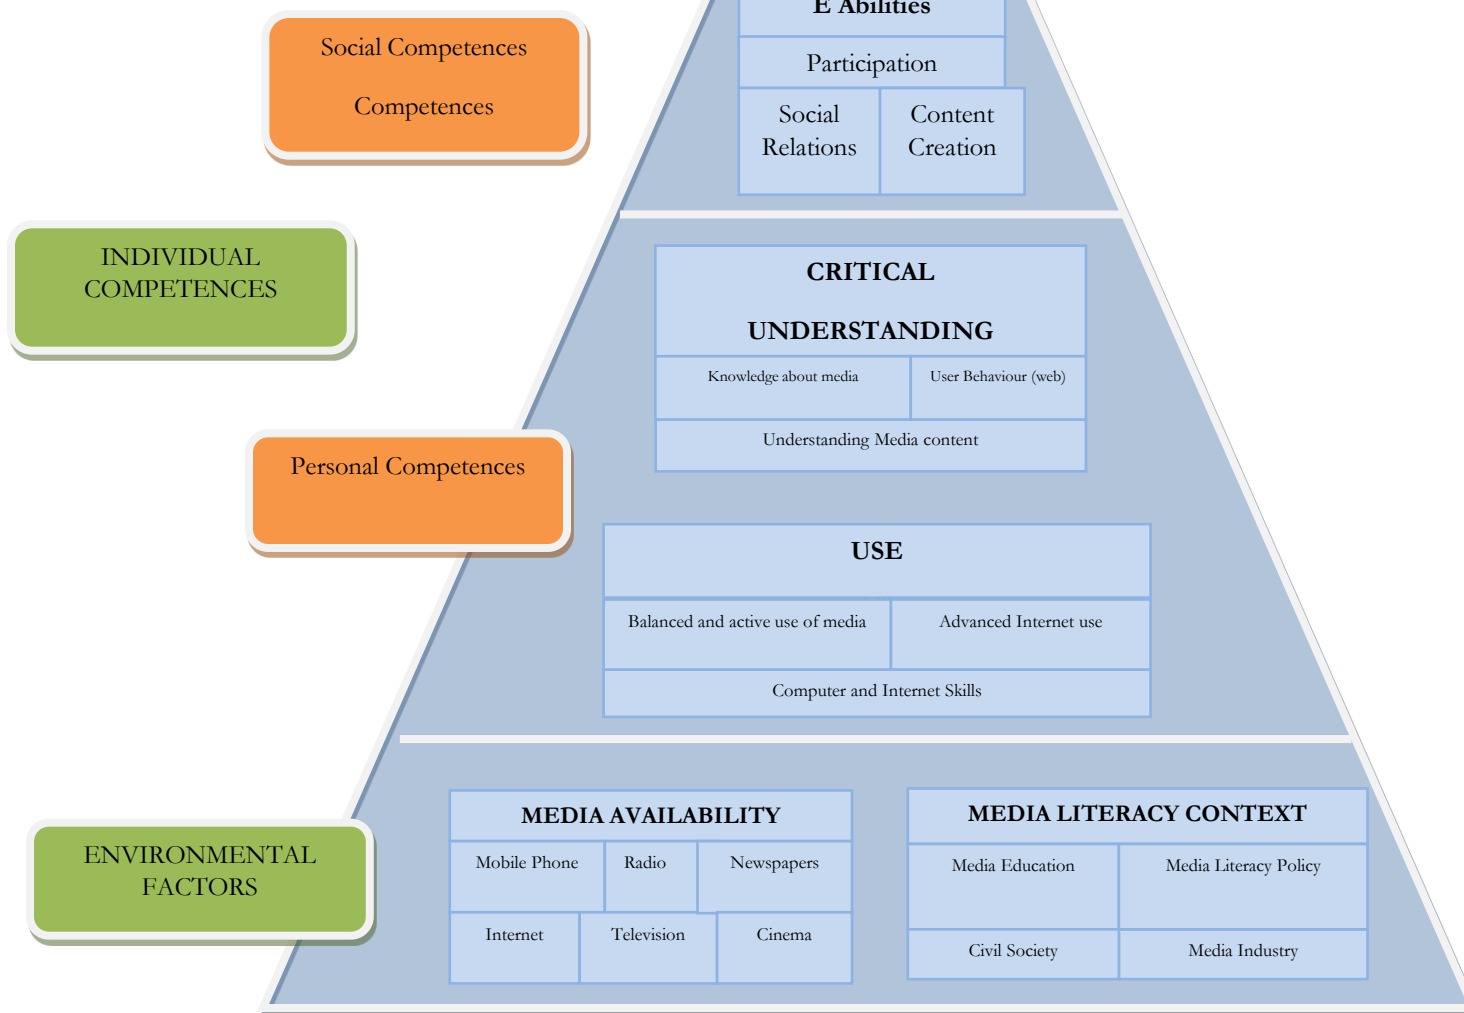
Social Competences

Competences

E Abilities

Participation

Social Relations

Content Creation

INDIVIDUAL COMPETENCES

CRITICAL

UNDERSTANDING

Knowledge about media

User Behaviour (web)

Understanding Media content

Personal Competences

USE

Balanced and active use of media

Advanced Internet use

Computer and Internet Skills

ENVIRONMENTAL FACTORS

MEDIA AVAILABILITY

| Mobile Phone | Radio | Newspapers |
|---|---|---|
| Internet | Television | Cinema |

MEDIA LITERACY CONTEXT

| Media Education | Media Literacy Policy |
|---|---|
| Civil Society | Media Industry |